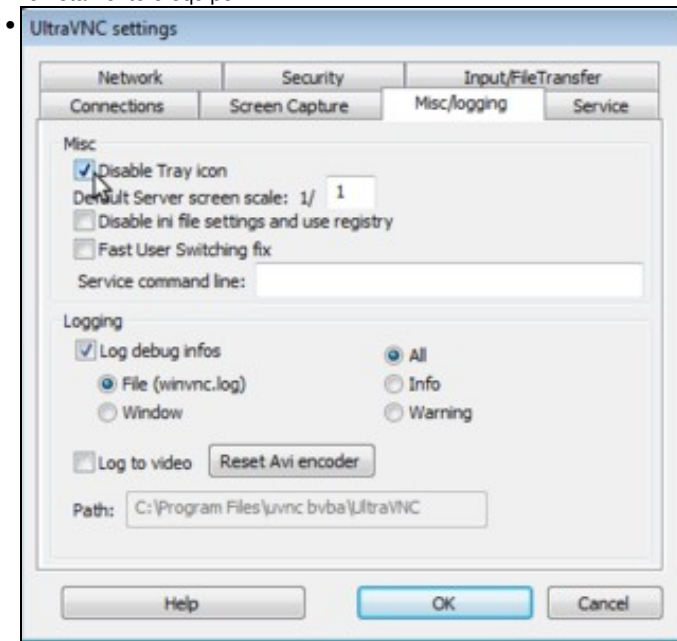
UltraVNC settings

Network
Security
Input/FileTransfer
Connections
Screen Capture
Misc/logging
Service

Misc
Disable Tray icon
Default Server screen scale: 1/ 1
Disable ini file settings and use registry
Fast User Switching fix
Service command line:

Logging
Log debug infos
All
File (winvnc.log)
Info
Window
Warning
Log to video
Reset Avi encoder
Path: C:\Program Files\uvnc bvba\UltraVNC

Help
OK
Cancel